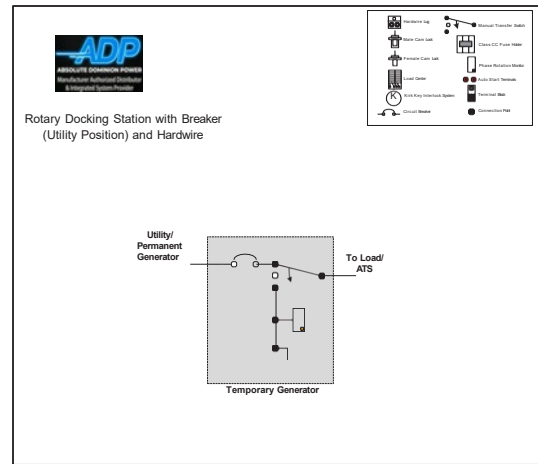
ADP
ABSOLUTE DOMINION POWER
Manufacturer Authorized Distributor
& Integrated System Provider

Rotary Docking Station with Breaker (Utility Position) and Hardwire

Hardwire lug
Manual Transfer Switch
Male Cam Lok
Class CC Fuse Holder
Female Cam Lok
Phase Rotation Meter
Load Center
Auto Start Terminals
Kirk Key Interlock System
Terminal Block
Circuit Breaker
Connection Point

Utility/
Permanent
Generator

To Load/
ATS

Temporary Generator